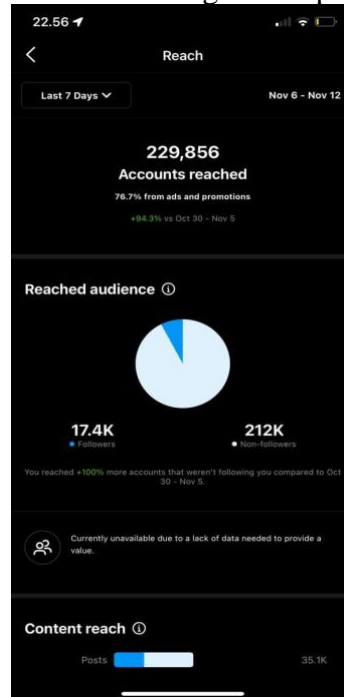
22.56

Reach

Last 7 Days

Nov 6 - Nov 12

229,856
Accounts reached
76.7% from ads and promotions
+94.3% vs Oct 30 - Nov 5

Reached audience ⓘ

17.4K
Followers

212K
Non-followers

You reached +100% more accounts that weren't following you compared to Oct 30 - Nov 5.

Currently unavailable due to a lack of data needed to provide a value.

Content reach ⓘ

Posts
35.1K